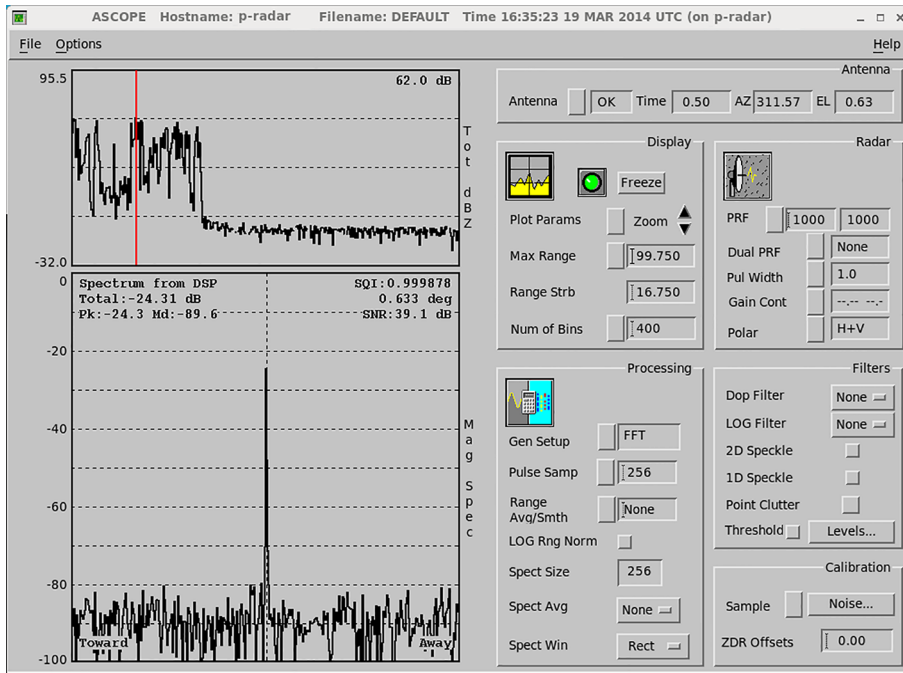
ASCOPE Hostname: p-radar Filename: DEFAULT Time 16:35:23 19 MAR 2014 UTC (on p-radar)

File Options Help

95.5
62.0 dB
Tot dBZ
-32.0

0
Spectrum from DSP
Total:-24.31 dB
Pk:-24.3 Md:-89.6
SQI:0.999878
0.633 deg
SNR:39.1 dB
-20
-40
-60
-80
-100
Mag Spec
Toward
Away

Antenna
Antenna OK Time 0.50 AZ 311.57 EL 0.63

Display
Freeze
Plot Params Zoom
Max Range 99.750
Range Strb 16.750
Num of Bins 400

Radar
PRF 1000 1000
Dual PRF None
Pul Width 1.0
Gain Cont --.-- --.--
Polar H+V

Processing
Gen Setup FFT
Pulse Samp 256
Range Avg/Smth None
LOG Rng Norm
Spect Size 256
Spect Avg None
Spect Win Rect

Filters
Dop Filter None
LOG Filter None
2D Speckle
1D Speckle
Point Clutter
Threshold Levels...

Calibration
Sample Noise...
ZDR Offsets 0.00